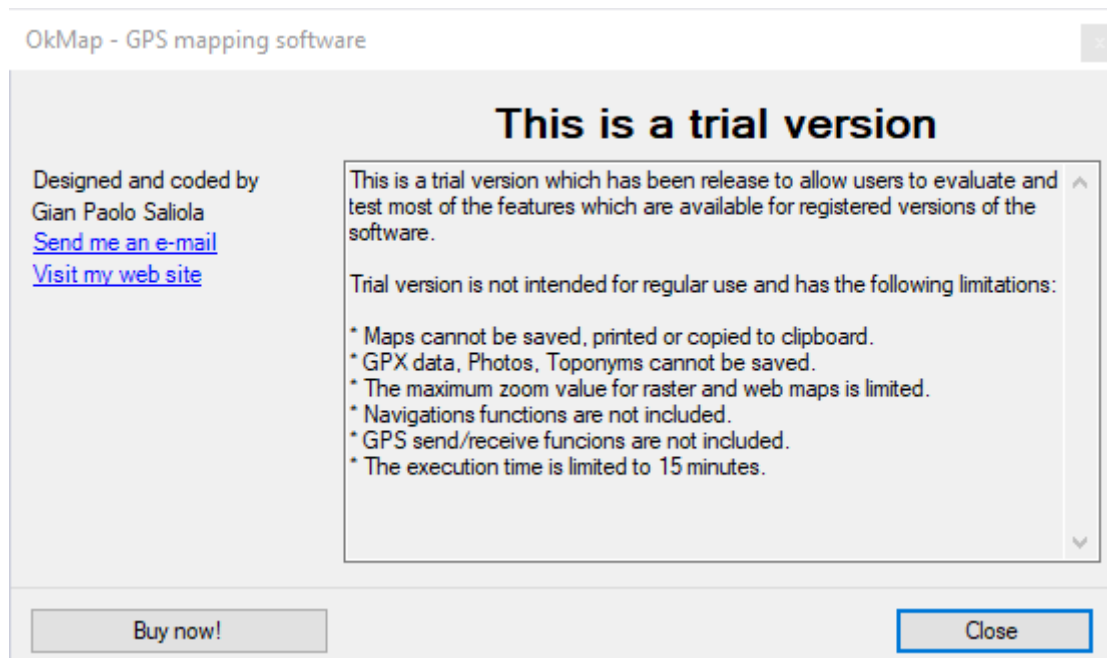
OkMap - GPS mapping software

This is a trial version

Designed and coded by
Gian Paolo Saliola
Send me an e-mail
Visit my web site

This is a trial version which has been release to allow users to evaluate and test most of the features which are available for registered versions of the software.

Trial version is not intended for regular use and has the following limitations:

* Maps cannot be saved, printed or copied to clipboard.
* GPX data, Photos, Toponyms cannot be saved.
* The maximum zoom value for raster and web maps is limited.
* Navigations functions are not included.
* GPS send/receive funcions are not included.
* The execution time is limited to 15 minutes.

Buy now!

Close